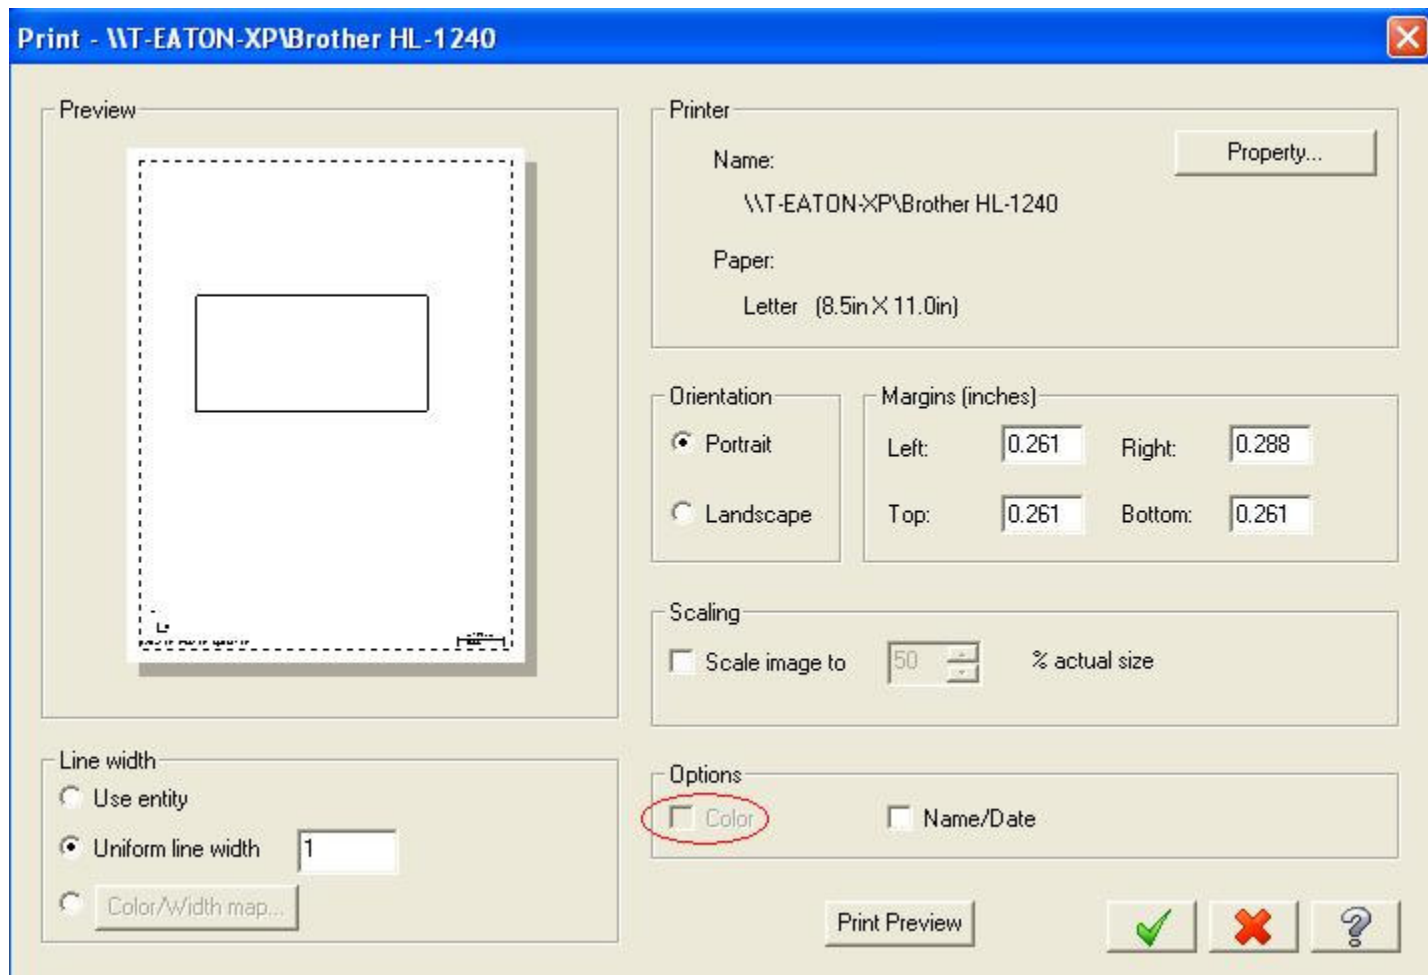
Print - \\T-EATON-XP\Brother HL-1240

Preview

Printer

Name:

\\T-EATON-XP\Brother HL-1240

Paper:

Letter (8.5in X 11.0in)

Property...

Orientation

Portrait

Landscape

Margins (inches)

Left: 0.261

Right: 0.288

Top: 0.261

Bottom: 0.261

Scaling

Scale image to 50 % actual size

Line width

Use entity

Uniform line width 1

Color/Width map...

Options

Color

Name/Date

Print Preview

?